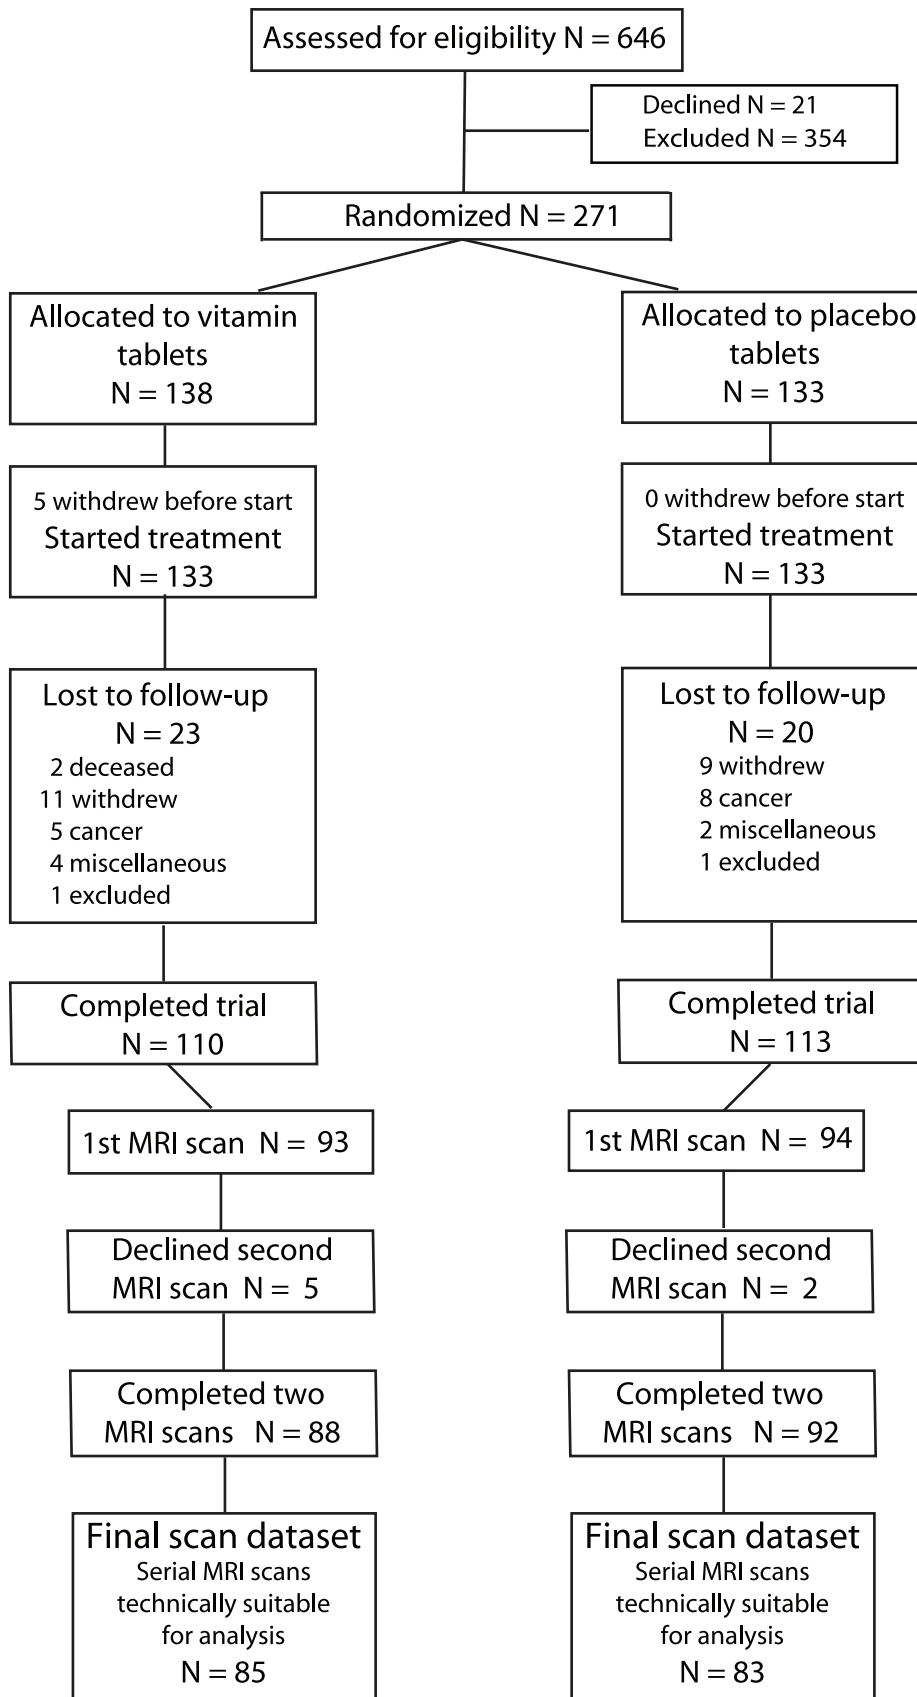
Assessed for eligibility N = 646

Declined N = 21
Excluded N = 354

Randomized N = 271

Allocated to vitamin tablets
N = 138

5 withdrew before start
Started treatment
N = 133

Lost to follow-up
N = 23
2 deceased
11 withdrew
5 cancer
4 miscellaneous
1 excluded

Completed trial
N = 110

1st MRI scan N = 93

Declined second MRI scan N = 5

Completed two MRI scans N = 88

Final scan dataset
Serial MRI scans technically suitable for analysis
N = 85

Allocated to placebo tablets
N = 133

0 withdrew before start
Started treatment
N = 133

Lost to follow-up
N = 20
9 withdrew
8 cancer
2 miscellaneous
1 excluded

Completed trial
N = 113

1st MRI scan N = 94

Declined second MRI scan N = 2

Completed two MRI scans N = 92

Final scan dataset
Serial MRI scans technically suitable for analysis
N = 83